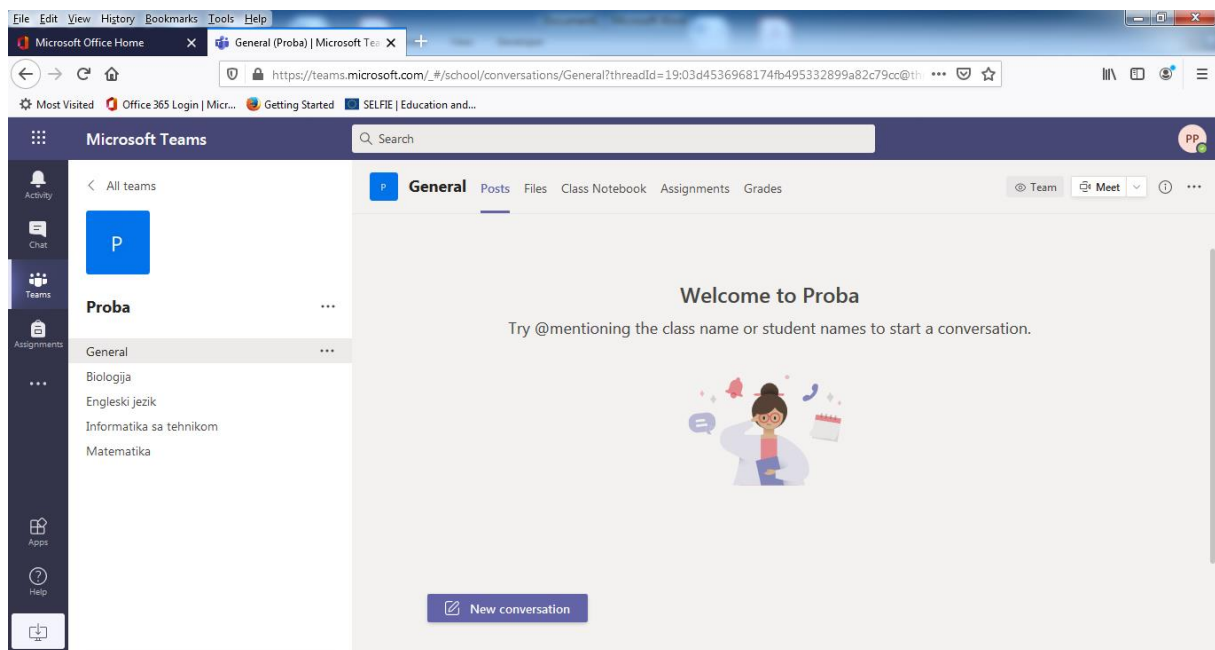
File Edit View History Bookmarks Tools Help

Microsoft Office Home ×
General (Proba) | Microsoft Tea ×
+

https://teams.microsoft.com/_#/school/conversations/General?threadId=19:03d4536968174fb495332899a82c79cc@th ···

Most Visited
Office 365 Login | Micr...
Getting Started
SELFIE | Education and...

Microsoft Teams
Search
PP

Activity
Chat
Teams
Assignments
···
Apps
Help

< All teams

P

Proba ···

General ···
Biologija
Engleski jezik
Informatika sa tehnikom
Matematika

P
General Posts Files Class Notebook Assignments Grades
Team
Meet
···

Welcome to Proba

Try @mentioning the class name or student names to start a conversation.

New conversation